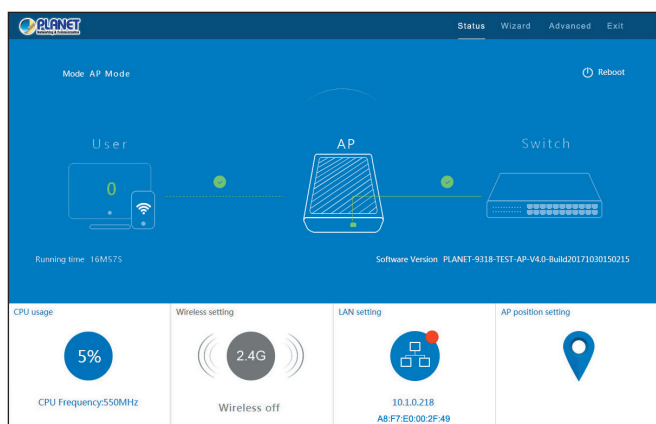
PLANET
Networking & Communication

Status Wizard Advanced Exit

Mode AP Mode

Reboot

User

AP

Switch

0

Running time 16M57S

Software Version PLANET-9318-TEST-AP-V4.0-Build20171030150215

CPU usage

5%

CPU Frequency:550MHz

Wireless setting

2.4G

Wireless off

LAN setting

10.1.0.218

A8:F7:E0:00:2F:49

AP position setting